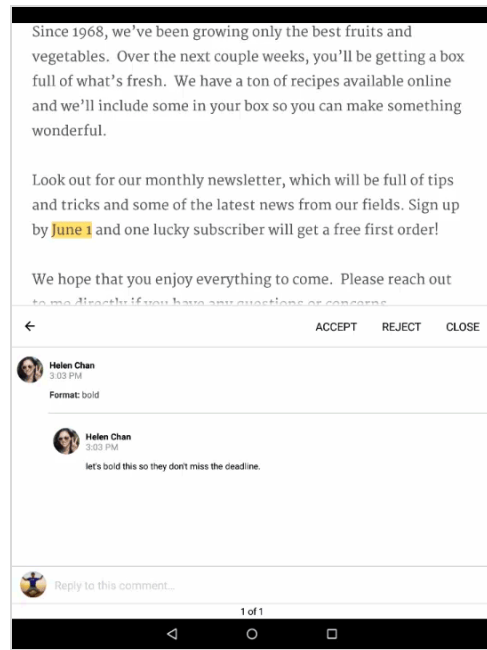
Since 1968, we've been growing only the best fruits and vegetables. Over the next couple weeks, you'll be getting a box full of what's fresh. We have a ton of recipes available online and we'll include some in your box so you can make something wonderful.

Look out for our monthly newsletter, which will be full of tips and tricks and some of the latest news from our fields. Sign up by June 1 and one lucky subscriber will get a free first order!

We hope that you enjoy everything to come. Please reach out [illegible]

←

ACCEPT REJECT CLOSE

Helen Chan
3:03 PM

Format: bold

Helen Chan
3:03 PM

let's bold this so they don't miss the deadline.

Reply to this comment...

1 of 1